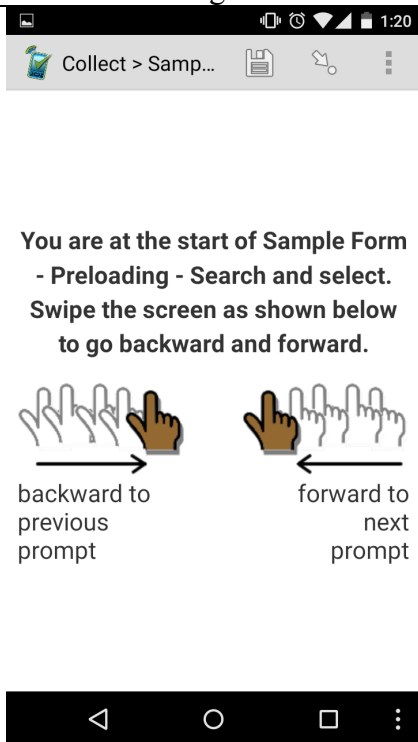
1:20

Collect > Samp...

You are at the start of Sample Form - Preloading - Search and select. Swipe the screen as shown below to go backward and forward.

backward to previous prompt

forward to next prompt